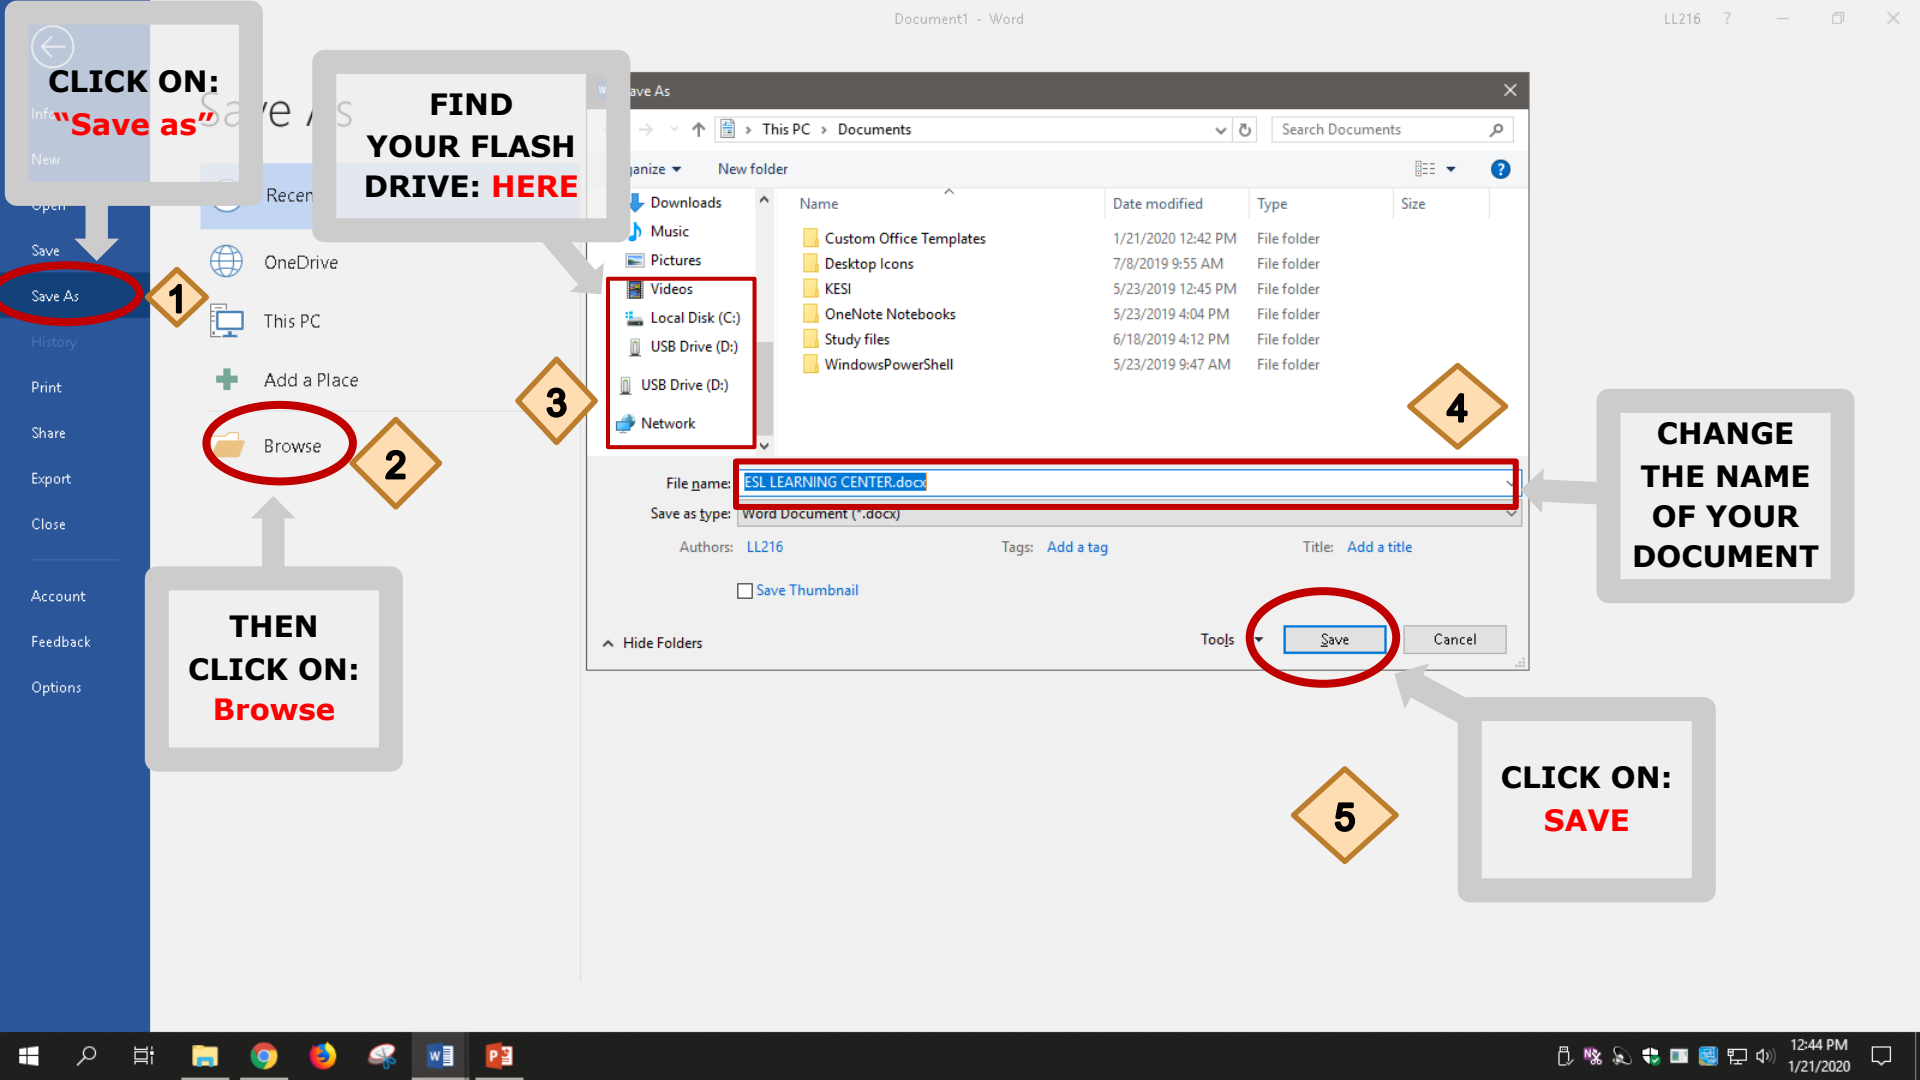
Document1 - Word

LL216 ?

CLICK ON: "Save as"

Info

New

Open

Save

Save As

History

Print

Share

Export

Close

Account

Feedback

Options

Save As

Recent

OneDrive

This PC

Add a Place

Browse

1

2

THEN CLICK ON: Browse

FIND YOUR FLASH DRIVE: HERE

3

Save As

This PC > Documents

Search Documents

Organize

New folder

Downloads

Music

Pictures

Videos

Local Disk (C:)

USB Drive (D:)

USB Drive (D:)

Network

| Name | Date modified | Type | Size |
|---|---|---|---|
| Custom Office Templates | 1/21/2020 12:42 PM | File folder | |
| Desktop Icons | 7/8/2019 9:55 AM | File folder | |
| KESI | 5/23/2019 12:45 PM | File folder | |
| OneNote Notebooks | 5/23/2019 4:04 PM | File folder | |
| Study files | 6/18/2019 4:12 PM | File folder | |
| WindowsPowerShell | 5/23/2019 9:47 AM | File folder | |

4

File name: ESL LEARNING CENTER.docx

Save as type: Word Document (*.docx)

Authors: LL216

Tags: Add a tag

Title: Add a title

Save Thumbnail

Hide Folders

Tools

Save

Cancel

CHANGE THE NAME OF YOUR DOCUMENT

5

CLICK ON: SAVE

12:44 PM
1/21/2020